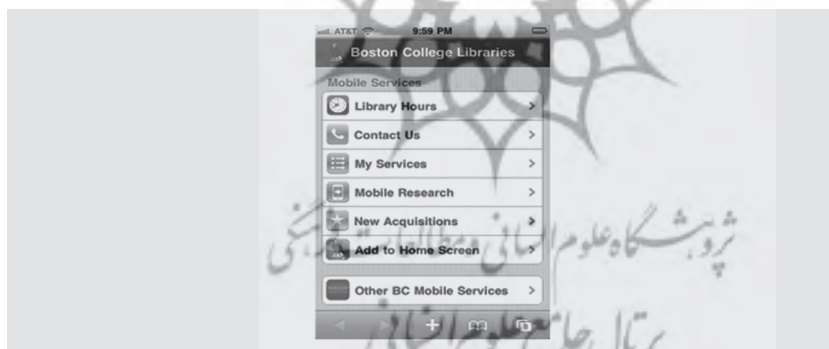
AT&T 9:59 PM

Boston College Libraries

Mobile Services

Library Hours >

Contact Us >

My Services >

Mobile Research >

New Acquisitions >

Add to Home Screen >

Other BC Mobile Services >

پژوهشگاه علوم انسانی و مطالعات فرهنگی

پرتال جامع علوم انسانی